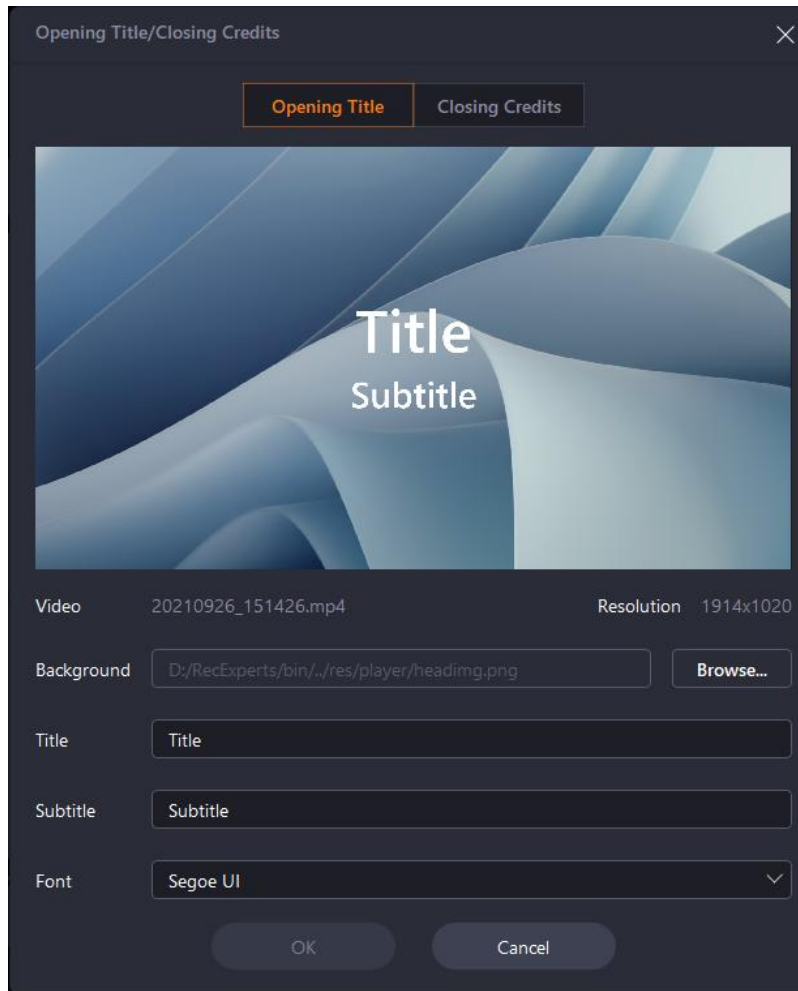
Opening Title/Closing Credits

Opening Title
Closing Credits

Title
Subtitle

Video
20210926_151426.mp4
Resolution
1914x1020

Background
D:/RecExperts/bin/../res/player/headimg.png
Browse...

Title
Title

Subtitle
Subtitle

Font
Segoe UI

OK
Cancel